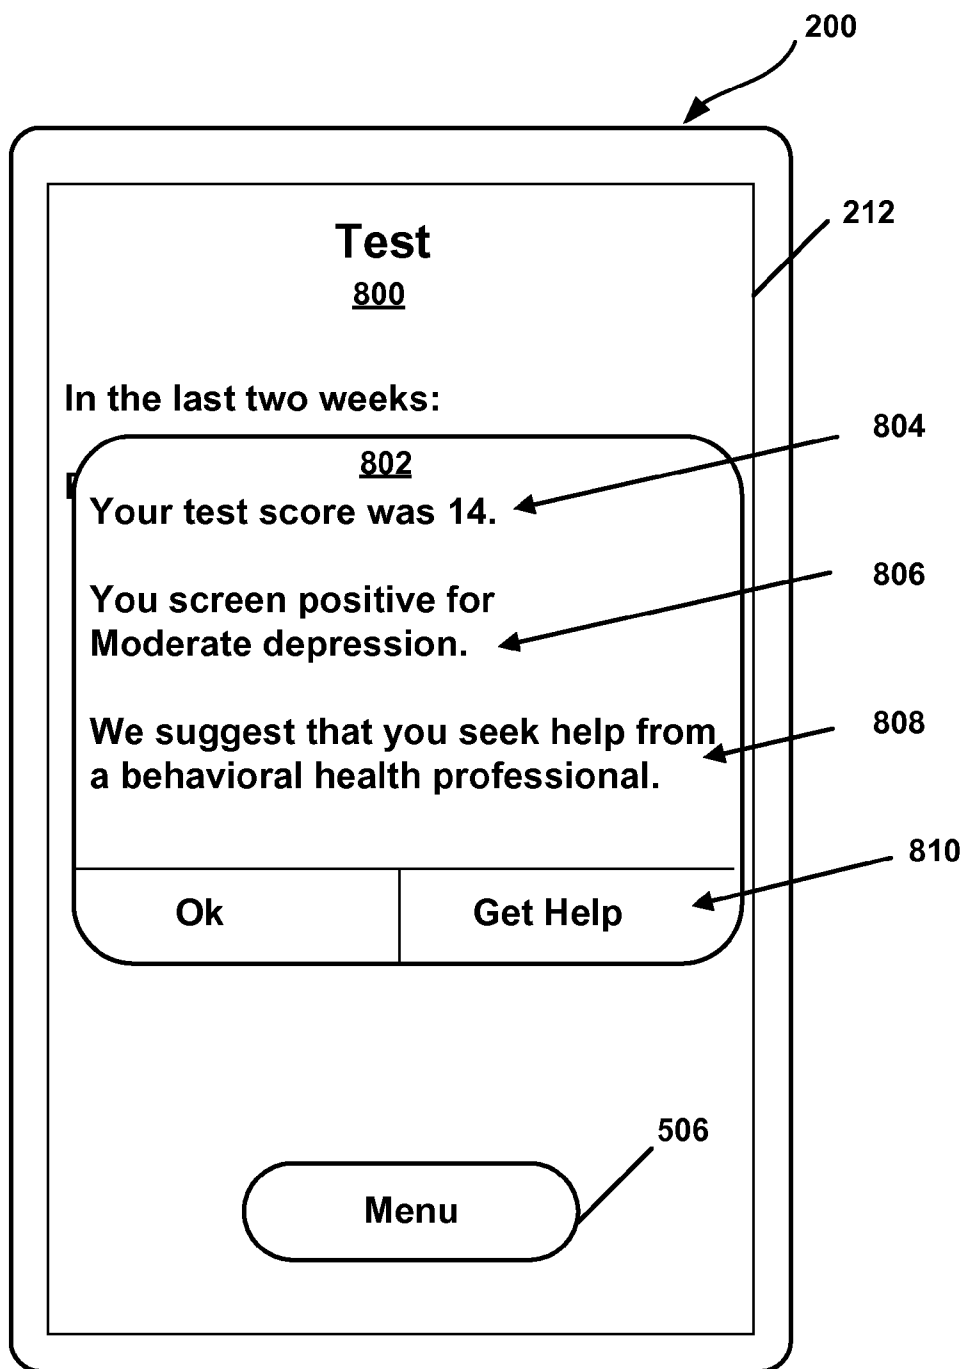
200

212

Test
800

In the last two weeks:

804

802

Your test score was 14.

806

You screen positive for Moderate depression.

808

We suggest that you seek help from a behavioral health professional.

810

Ok

Get Help

506

Menu